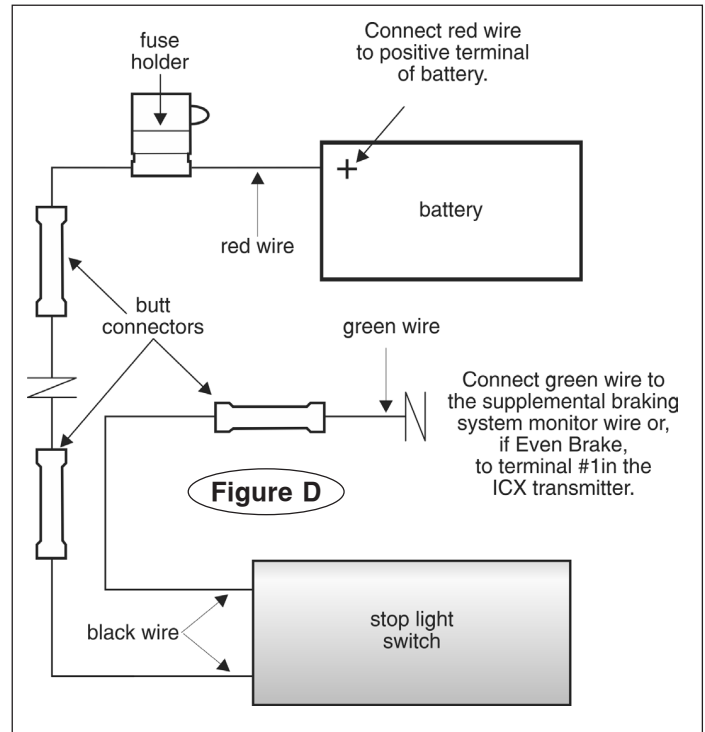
fuse holder

Connect red wire to positive terminal of battery.

+

battery

red wire

butt connectors

green wire

Connect green wire to the supplemental braking system monitor wire or, if Even Brake, to terminal #1in the ICX transmitter.

Figure D

black wire

stop light switch